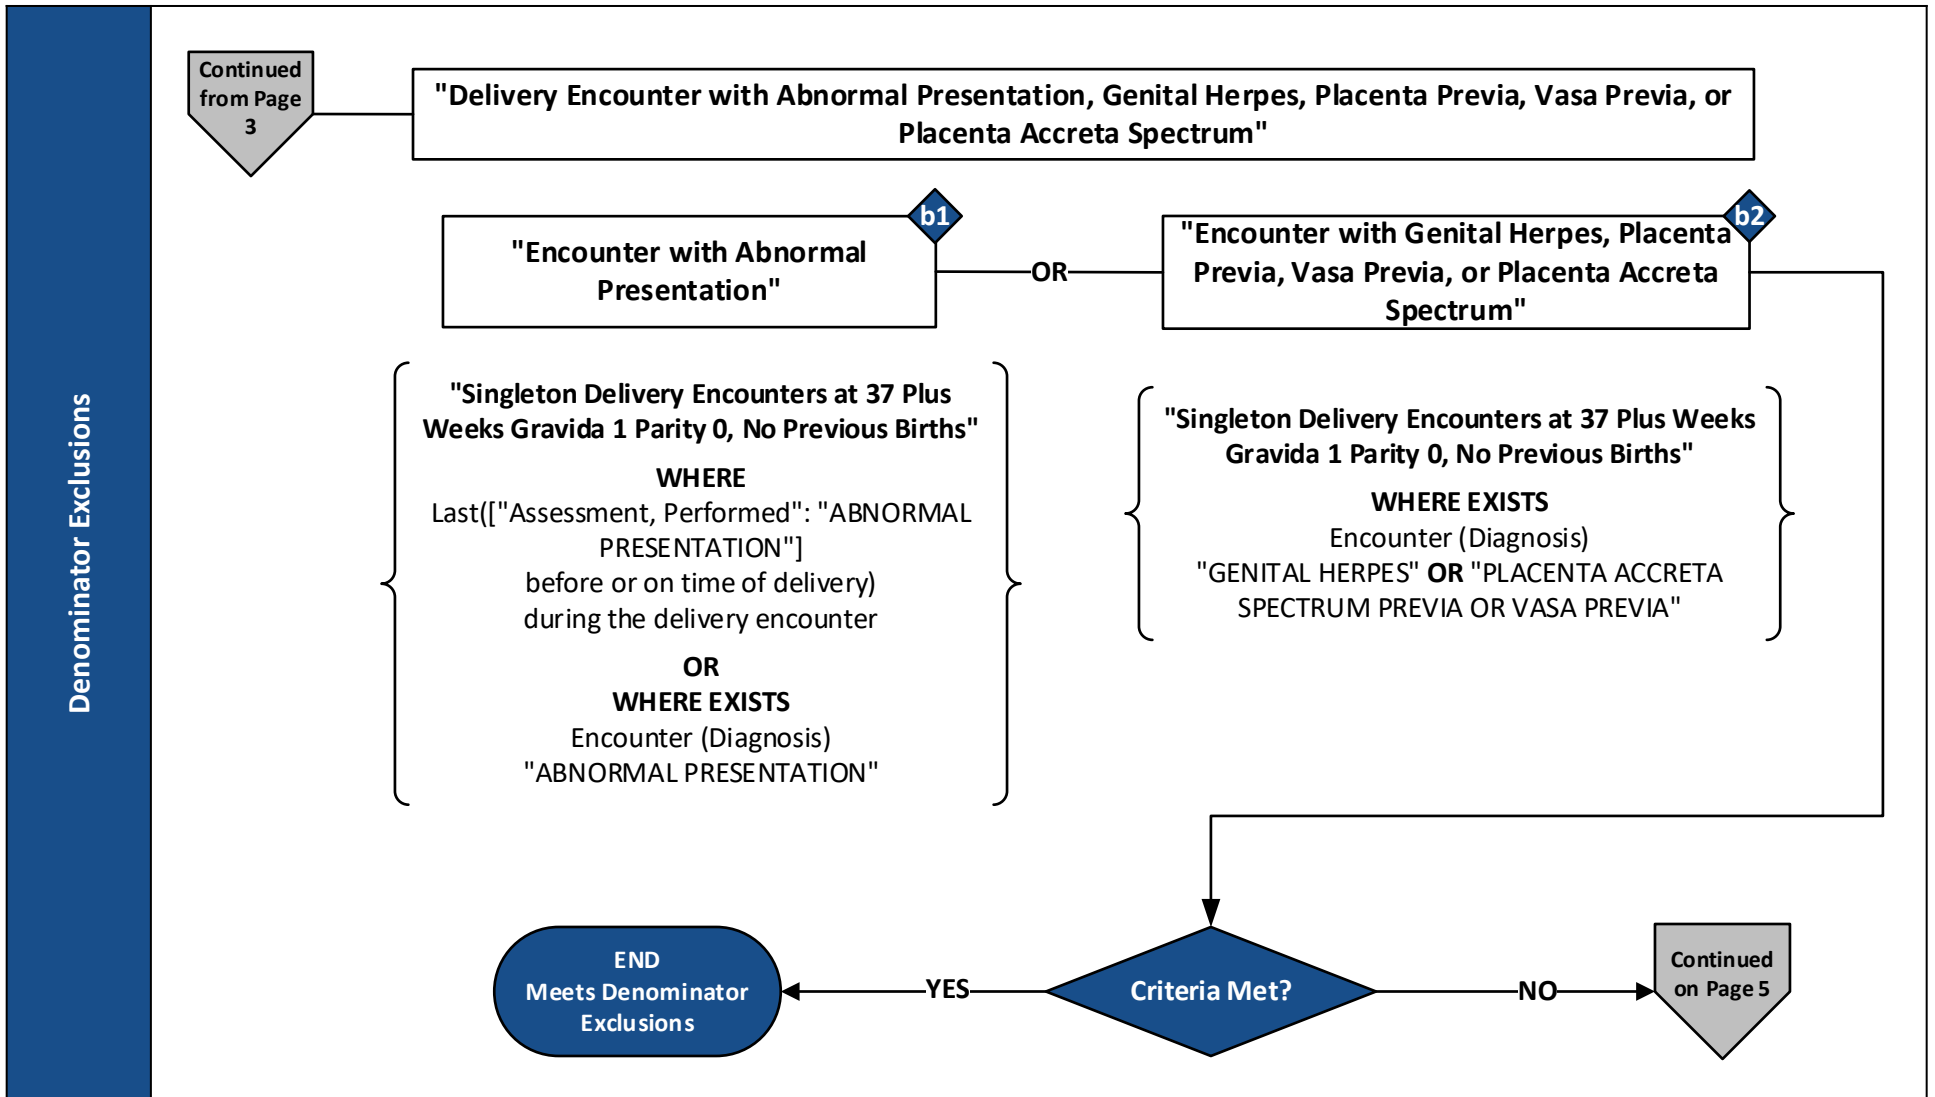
Denominator Exclusions

Continued from Page 3

"Delivery Encounter with Abnormal Presentation, Genital Herpes, Placenta Previa, Vasa Previa, or Placenta Accreta Spectrum"

b1

"Encounter with Abnormal Presentation"

OR

b2

"Encounter with Genital Herpes, Placenta Previa, Vasa Previa, or Placenta Accreta Spectrum"

"Singleton Delivery Encounters at 37 Plus Weeks Gravida 1 Parity 0, No Previous Births"

WHERE
Last(["Assessment, Performed": "ABNORMAL PRESENTATION"]
before or on time of delivery)
during the delivery encounter

OR
WHERE EXISTS
Encounter (Diagnosis)
"ABNORMAL PRESENTATION"

"Singleton Delivery Encounters at 37 Plus Weeks Gravida 1 Parity 0, No Previous Births"

WHERE EXISTS
Encounter (Diagnosis)
"GENITAL HERPES" OR "PLACENTA ACCRETA SPECTRUM PREVIA OR VASA PREVIA"

END
Meets Denominator Exclusions

YES

Criteria Met?

NO

Continued on Page 5